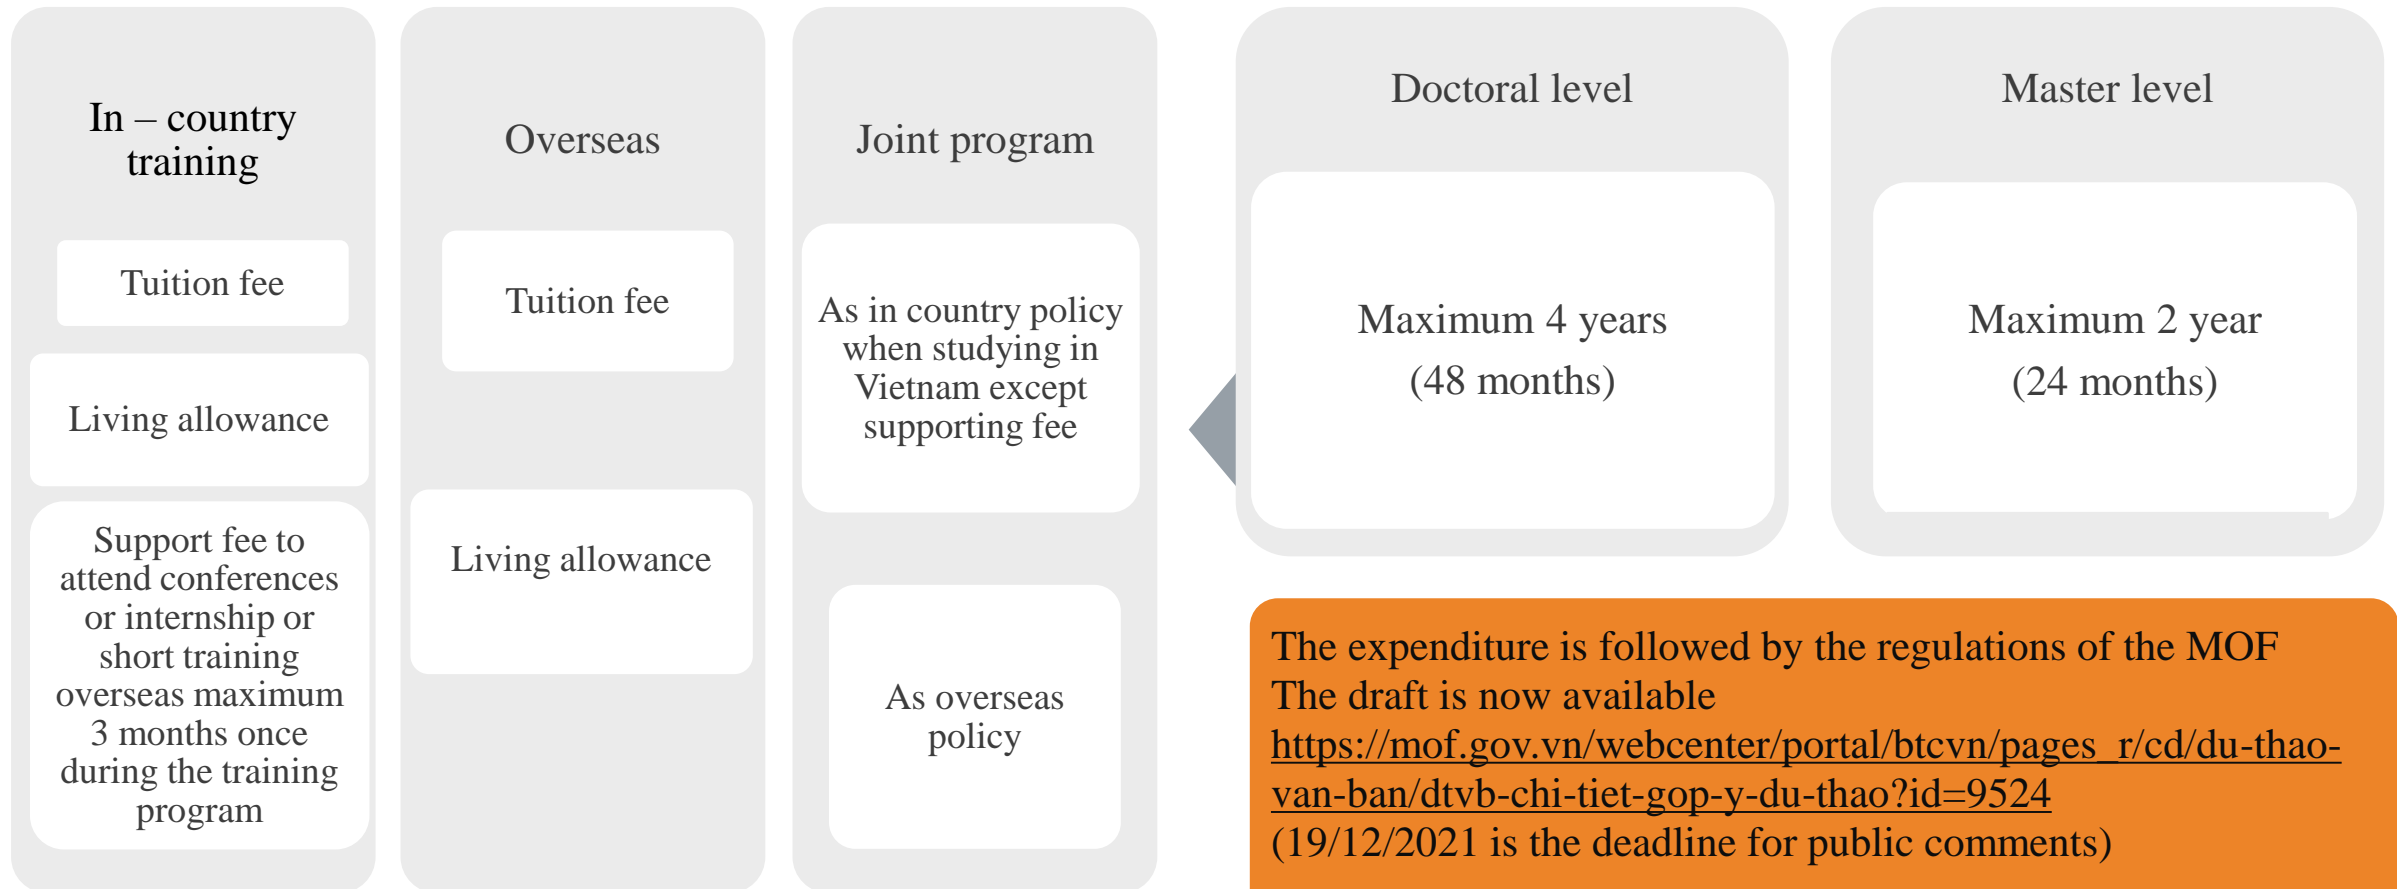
In – country training

Tuition fee

Living allowance

Support fee to attend conferences or internship or short training overseas maximum 3 months once during the training program

Overseas

Tuition fee

Living allowance

Joint program

As in country policy when studying in Vietnam except supporting fee

As overseas policy

Doctoral level

Maximum 4 years (48 months)

Master level

Maximum 2 year (24 months)

The expenditure is followed by the regulations of the MOF
The draft is now available
https://mof.gov.vn/webcenter/portal/btcvn/pages_r/cd/du-thao-van-ban/dtvb-chi-tiet-gop-y-du-thao?id=9524
(19/12/2021 is the deadline for public comments)